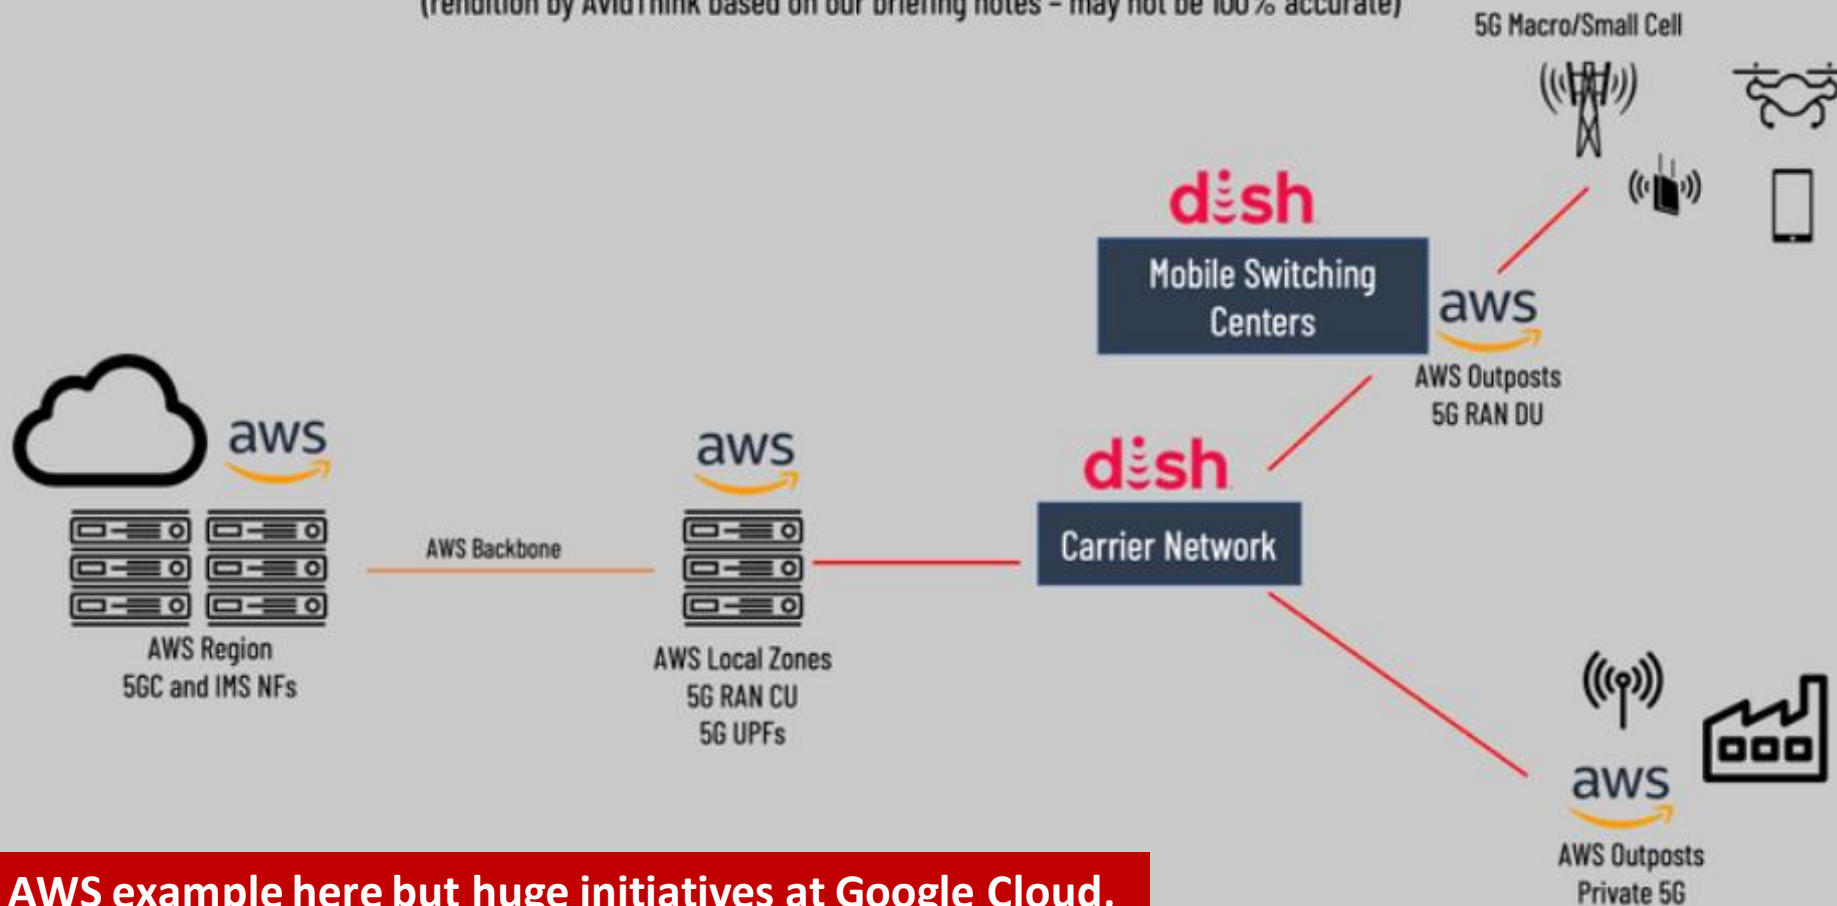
(rendition by AvidThink based on our briefing notes – may not be 100% accurate)

5G Macro/Small Cell

dish

Mobile Switching Centers

aws

AWS Outposts 5G RAN DU

aws

AWS Region 5GC and IMS NFs

AWS Backbone

aws

AWS Local Zones 5G RAN CU 5G UPFs

dish

Carrier Network

aws

AWS Outposts Private 5G

AWS example here but huge initiatives at Google Cloud,